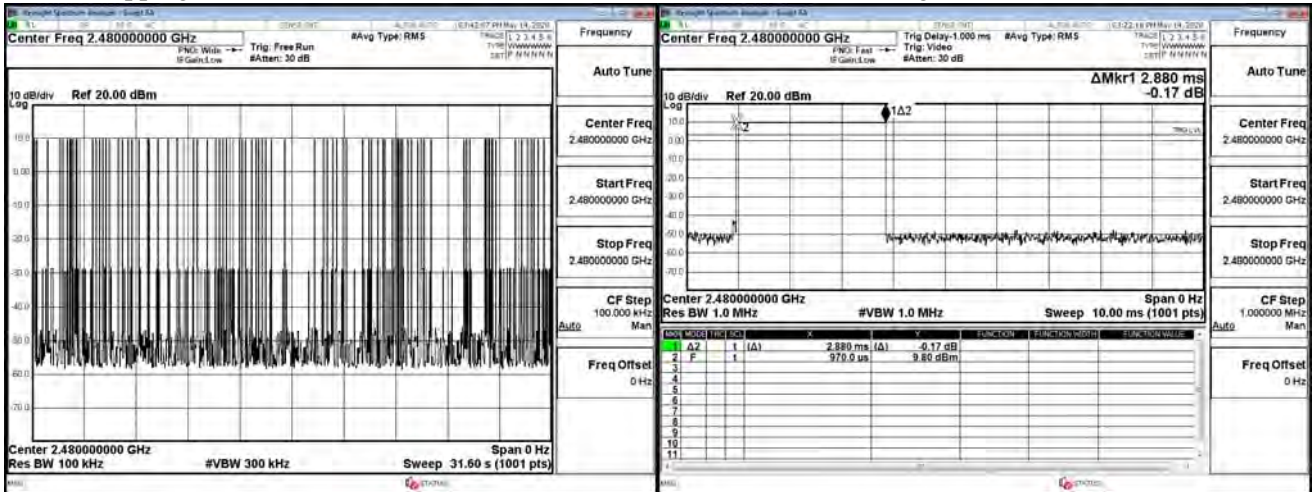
Keysight Spectrum Analyzer - Swept SA

Center Freq 2.480000000 GHz
PNO: Wide
IFGain:Low
Trig: Free Run
#Atten: 30 dB
#Avg Type: RMS
03:42:07 PM May 14, 2020
TRACE 1 2 3 4 5 6
TYPE WWWWWW
DET P N N N N N

10 dB/div Ref 20.00 dBm
Log
10.0
0.00
-10.0
-20.0
-30.0
-40.0
-50.0
-60.0
-70.0

Center 2.480000000 GHz
Res BW 100 kHz
#VBW 300 kHz
Span 0 Hz
Sweep 31.60 s (1001 pts)

Frequency
Auto Tune
Center Freq
2.480000000 GHz
Start Freq
2.480000000 GHz
Stop Freq
2.480000000 GHz
CF Step
100.000 kHz
Auto Man
Freq Offset
0 Hz

Keysight Spectrum Analyzer - Swept SA

Center Freq 2.480000000 GHz
PNO: Fast
IFGain:Low
Trig Delay-1.000 ms
Trig: Video
#Atten: 30 dB
#Avg Type: RMS
03:22:18 PM May 14, 2020
TRACE 1 2 3 4 5 6
TYPE WWWWWW
DET P N N N N N

ΔMkr1 2.880 ms
-0.17 dB

10 dB/div Ref 20.00 dBm
Log
10.0
0.00
-10.0
-20.0
-30.0
-40.0
-50.0
-60.0
-70.0
X2
1Δ2
TRIG LVL

Center 2.480000000 GHz
Res BW 1.0 MHz
#VBW 1.0 MHz
Span 0 Hz
Sweep 10.00 ms (1001 pts)

| MKR | MODE | TRC | SCL | X | | Y | FUNCTION | FUNCTION WIDTH | FUNCTION VALUE |
|---|---|---|---|---|---|---|---|---|---|
| 1 | Δ2 | 1 | t | (Δ) 2.880 ms | (Δ) | -0.17 dB | | | |
| 2 | F | 1 | t | 970.0 us | | 9.80 dBm | | | |
| 3 | | | | | | | | | |
| 4 | | | | | | | | | |
| 5 | | | | | | | | | |
| 6 | | | | | | | | | |
| 7 | | | | | | | | | |
| 8 | | | | | | | | | |
| 9 | | | | | | | | | |
| 10 | | | | | | | | | |
| 11 | | | | | | | | | |

Frequency
Auto Tune
Center Freq
2.480000000 GHz
Start Freq
2.480000000 GHz
Stop Freq
2.480000000 GHz
CF Step
1.000000 MHz
Auto Man
Freq Offset
0 Hz

MSG
STATUS